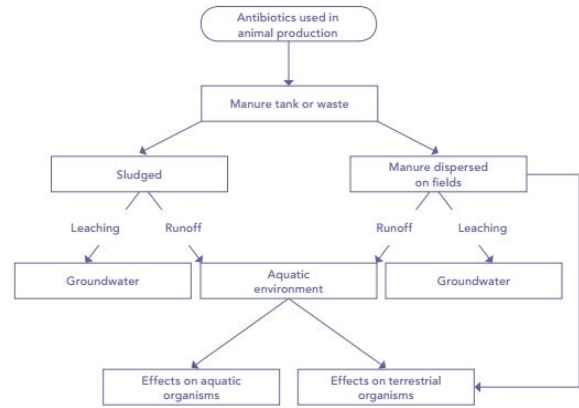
Antibiotics used in animal production

Manure tank or waste

Sludged

Manure dispersed on fields

Leaching

Runoff

Runoff

Leaching

Groundwater

Aquatic environment

Groundwater

Effects on aquatic organisms

Effects on terrestrial organisms